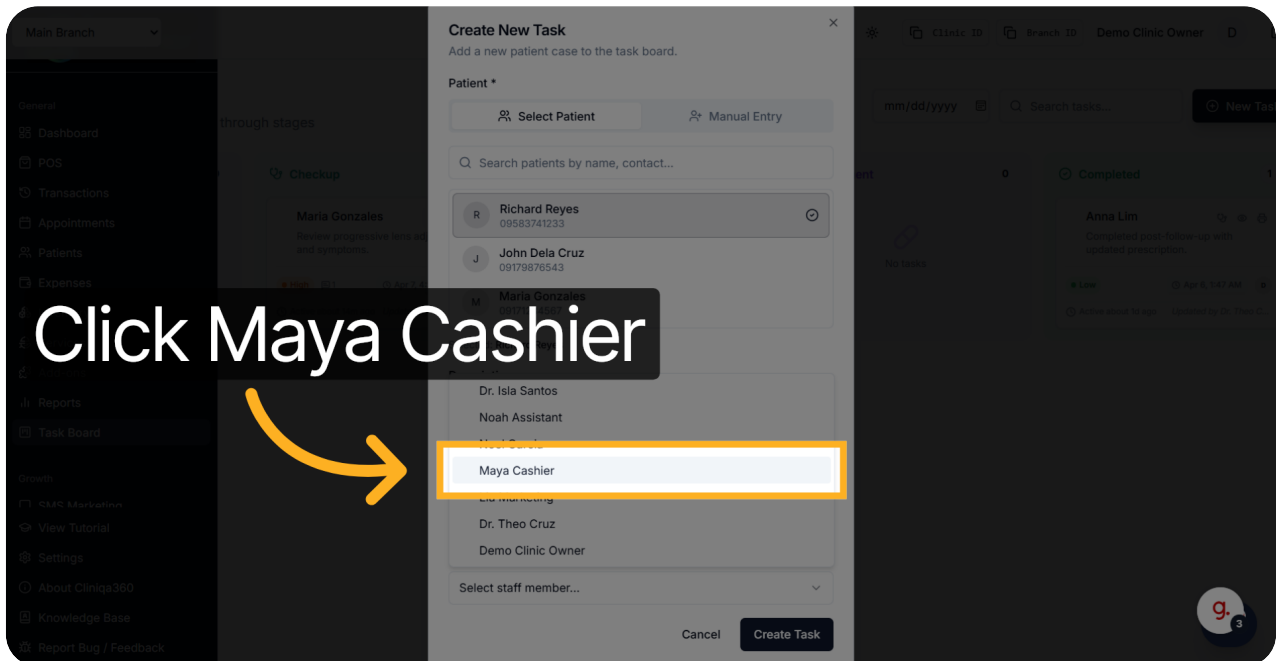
Main Branch

General
Dashboard
POS
Transactions
Appointments
Patients
Expenses
Reports
Task Board

Growth
SMS Marketing
View Tutorial
Settings
About Cliniqa360
Knowledge Base
Report Bug / Feedback

through stages

Checkup
Maria Gonzales
Review progressive lens ad and symptoms.

No tasks

Completed
Anna Lim
Completed post-follow-up with updated prescription.
Low
Apr 8, 5:47 AM

Clinic ID
Branch ID
Demo Clinic Owner
D
mm/dd/yyyy
Search tasks...
New Task

Create New Task
Add a new patient case to the task board.
×
Patient *
Select Patient
Manual Entry
Search patients by name, contact...
R
Richard Reyes
09583741233
J
John Dela Cruz
09179876543
M
Maria Gonzales

Click Maya Cashier

Dr. Isla Santos
Noah Assistant
Maya Cashier
Dr. Theo Cruz
Demo Clinic Owner
Select staff member...
Cancel
Create Task

g.
3